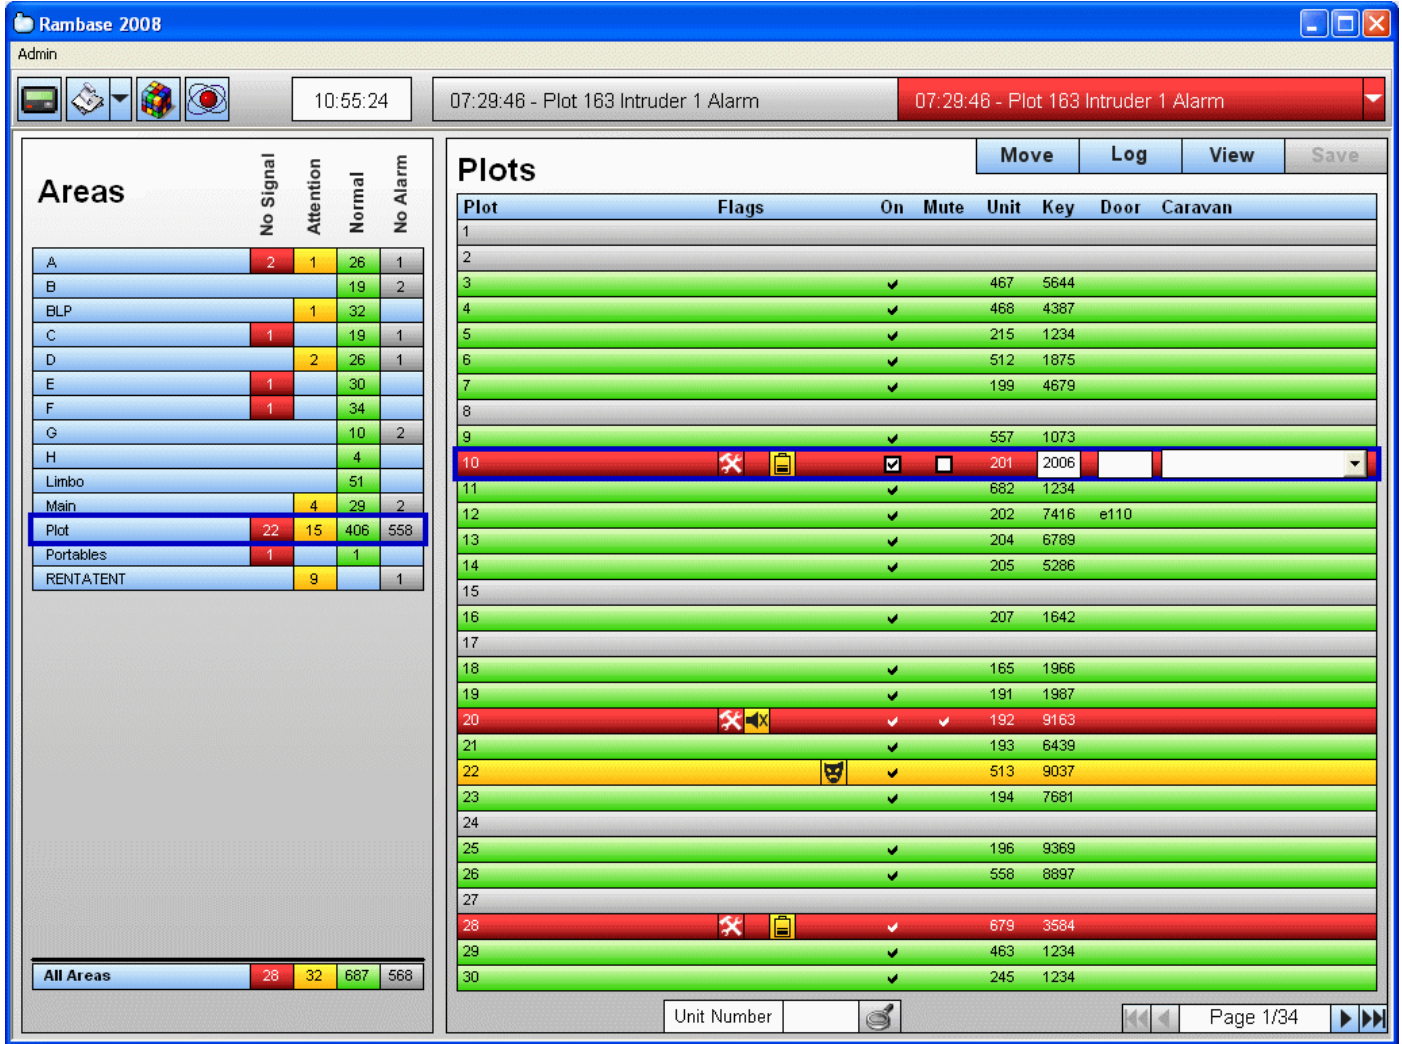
Rambase 2008

Admin

10:55:24

07:29:46 - Plot 163 Intruder 1 Alarm

07:29:46 - Plot 163 Intruder 1 Alarm

Areas

| | No Signal | Attention | Normal | No Alarm |
|---|---|---|---|---|
| A | 2 | 1 | 26 | 1 |
| B | | | 19 | 2 |
| BLP | | 1 | 32 | |
| C | 1 | | 19 | 1 |
| D | | 2 | 26 | 1 |
| E | 1 | | 30 | |
| F | 1 | | 34 | |
| G | | | 10 | 2 |
| H | | | 4 | |
| Limbo | | | 51 | |
| Main | | 4 | 29 | 2 |
| Plot | 22 | 15 | 406 | 558 |
| Portables | 1 | | 1 | |
| RENTATENT | | 9 | | 1 |
| All Areas | 28 | 32 | 687 | 568 |

Plots

Move Log View Save

| Plot | Flags | On | Mute | Unit | Key | Door | Caravan |
|---|---|---|---|---|---|---|---|
| 1 | | | | | | | |
| 2 | | | | | | | |
| 3 | | ✔ | | 467 | 5644 | | |
| 4 | | ✔ | | 468 | 4387 | | |
| 5 | | ✔ | | 215 | 1234 | | |
| 6 | | ✔ | | 512 | 1875 | | |
| 7 | | ✔ | | 199 | 4679 | | |
| 8 | | | | | | | |
| 9 | | ✔ | | 557 | 1073 | | |
| 10 | | ☑ | ☐ | 201 | 2006 | | |
| 11 | | ✔ | | 682 | 1234 | | |
| 12 | | ✔ | | 202 | 7416 | e110 | |
| 13 | | ✔ | | 204 | 6789 | | |
| 14 | | ✔ | | 205 | 5286 | | |
| 15 | | | | | | | |
| 16 | | ✔ | | 207 | 1642 | | |
| 17 | | | | | | | |
| 18 | | ✔ | | 165 | 1966 | | |
| 19 | | ✔ | | 191 | 1987 | | |
| 20 | | ✔ | ✔ | 192 | 9163 | | |
| 21 | | ✔ | | 193 | 6439 | | |
| 22 | | ✔ | | 513 | 9037 | | |
| 23 | | ✔ | | 194 | 7681 | | |
| 24 | | | | | | | |
| 25 | | ✔ | | 196 | 9369 | | |
| 26 | | ✔ | | 558 | 8897 | | |
| 27 | | | | | | | |
| 28 | | ✔ | | 679 | 3584 | | |
| 29 | | ✔ | | 463 | 1234 | | |
| 30 | | ✔ | | 245 | 1234 | | |

Unit Number

Page 1/34